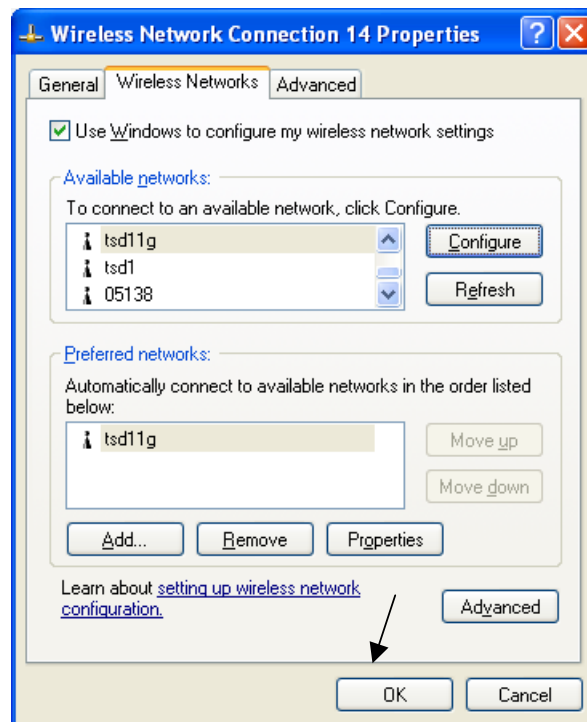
Wireless Network Connection 14 Properties

General | Wireless Networks | Advanced

Use Windows to configure my wireless network settings

Available networks:

To connect to an available network, click Configure.

tsd11g
tsd1
05138

Configure

Refresh

Preferred networks:

Automatically connect to available networks in the order listed below:

tsd11g

Move up

Move down

Add...

Remove

Properties

Learn about setting up wireless network configuration.

Advanced

OK

Cancel